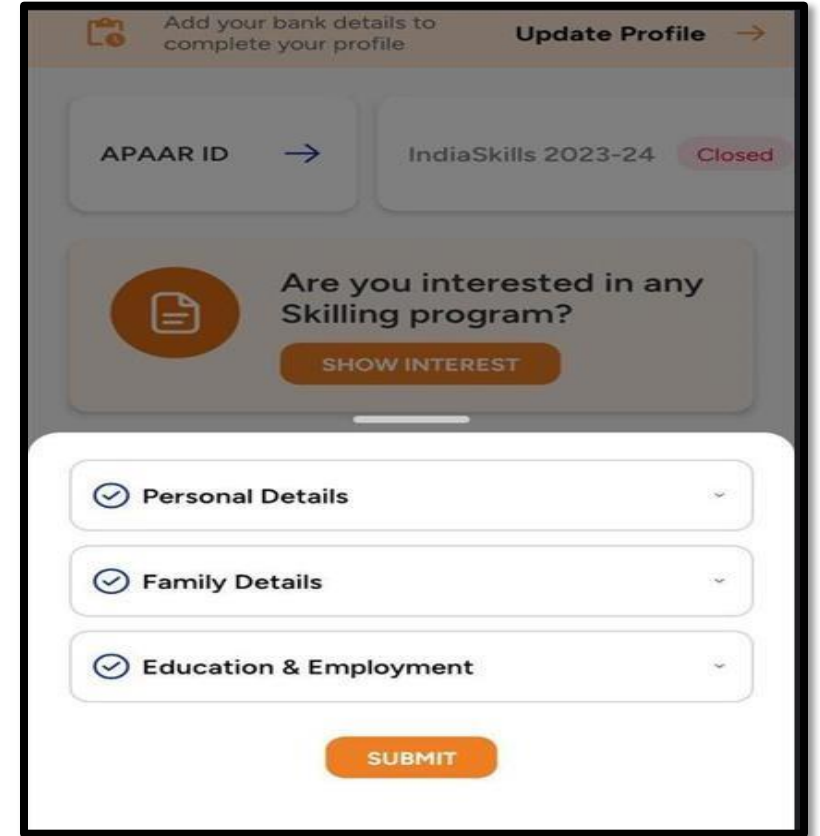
Add your bank details to complete your profile

Update Profile →

APAAR ID →

IndiaSkills 2023-24 Closed

Are you interested in any Skilling program?

SHOW INTEREST

Personal Details

Family Details

Education & Employment

SUBMIT